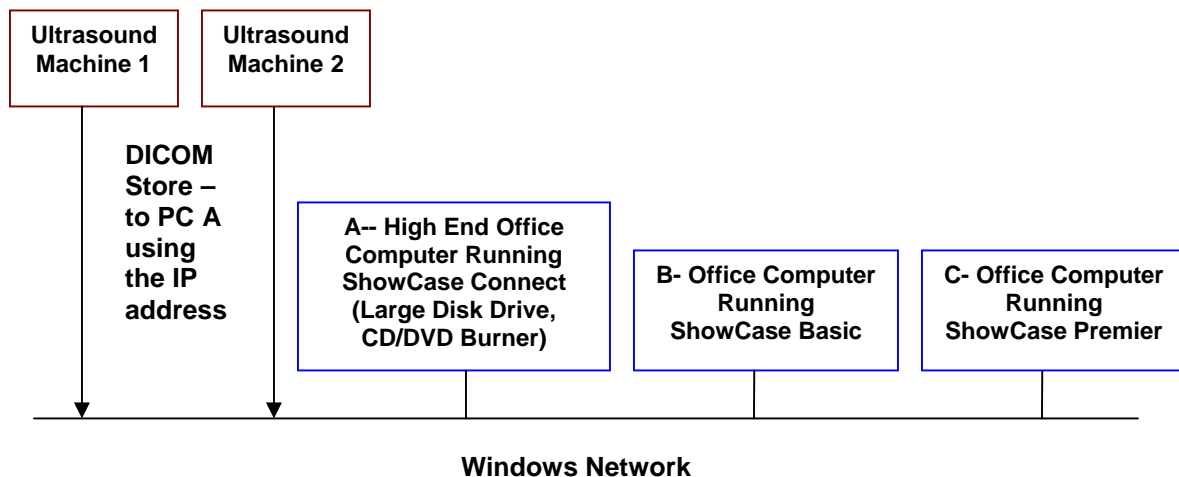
Ultrasound Machine 1

Ultrasound Machine 2

DICOM Store – to PC A using the IP address

A-- High End Office Computer Running ShowCase Connect (Large Disk Drive, CD/DVD Burner)

B- Office Computer Running ShowCase Basic

C- Office Computer Running ShowCase Premier

Windows Network